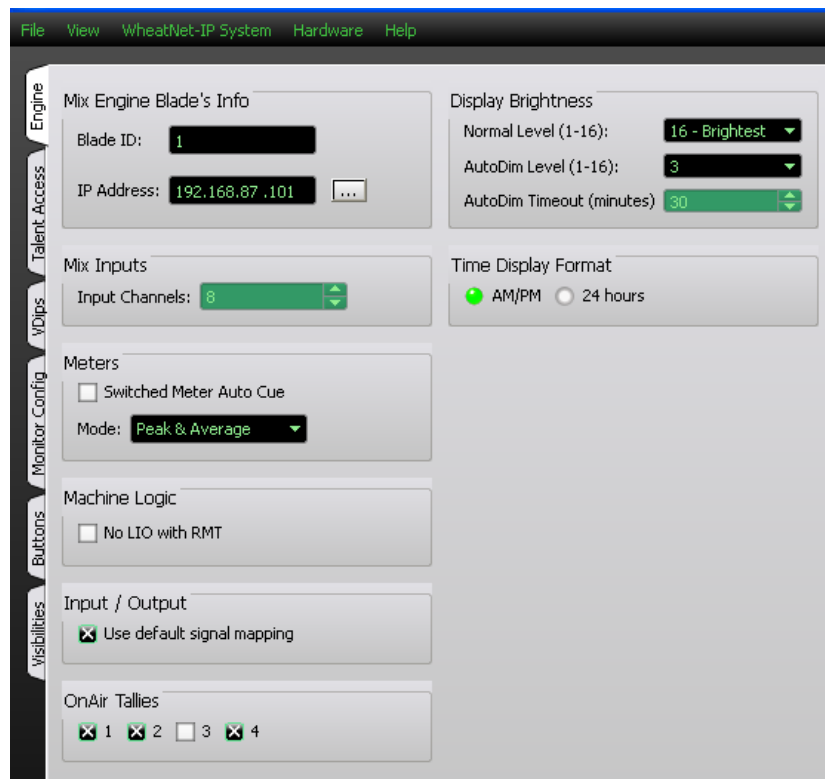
File View WheatNet-IP System Hardware Help

Engine
Talent Access
VDips
Monitor Config
Buttons
Visibilities

Mix Engine Blade's Info
Blade ID: 1
IP Address: 192.168.87.101 ...

Mix Inputs
Input Channels: 8

Meters
Switched Meter Auto Cue
Mode: Peak & Average

Machine Logic
No LIO with RMT

Input / Output
Use default signal mapping

OnAir Tallies
1 2 3 4

Display Brightness
Normal Level (1-16): 16 - Brightest
AutoDim Level (1-16): 3
AutoDim Timeout (minutes) 30

Time Display Format
AM/PM 24 hours